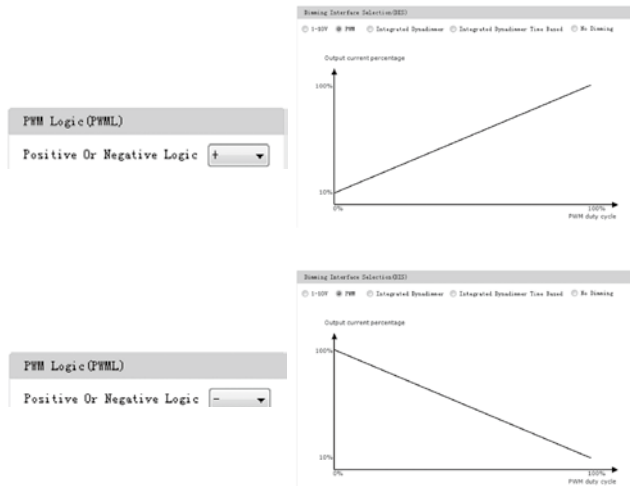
Dimming Interface Selection(DIS)

1-10V PWM Integrated Dynadimmer Integrated Dynadimmer Time Based No Dimming

Output current percentage

100%

10%

0%

100%

PWM duty cycle

PWM Logic(PWML)

Positive Or Negative Logic +

Dimming Interface Selection(DIS)

1-10V PWM Integrated Dynadimmer Integrated Dynadimmer Time Based No Dimming

Output current percentage

100%

10%

0%

100%

PWM duty cycle

PWM Logic(PWML)

Positive Or Negative Logic -